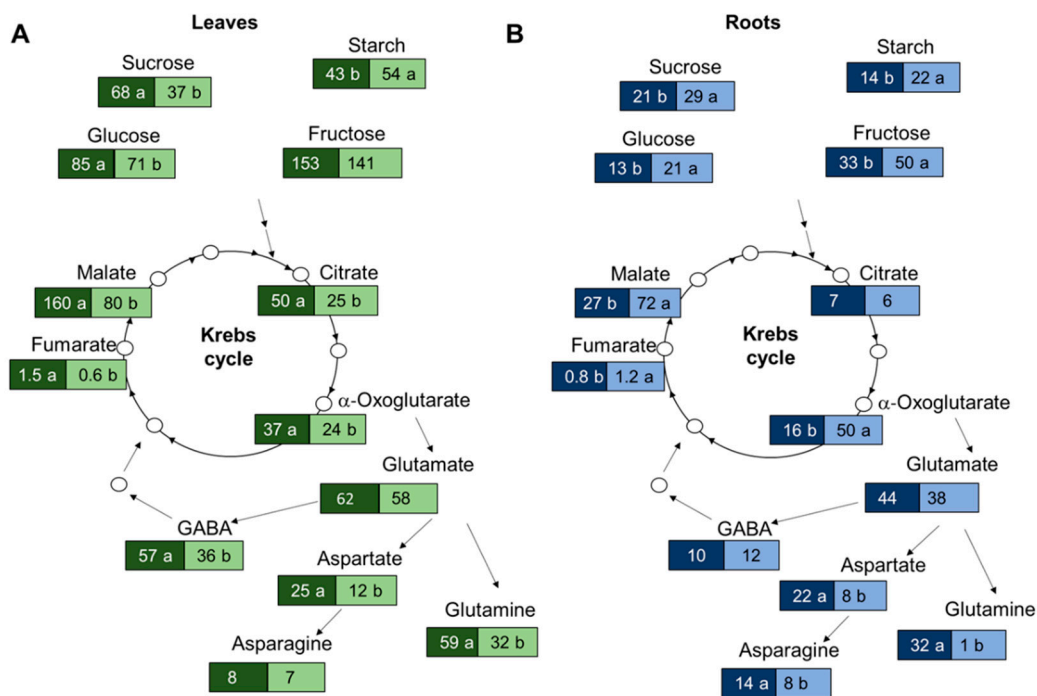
A

Leaves

Sucrose
| 68 a | 37 b |
|---|---|

Starch
| 43 b | 54 a |
|---|---|

Glucose
| 85 a | 71 b |
|---|---|

Fructose
| 153 | 141 |
|---|---|

Malate
| 160 a | 80 b |
|---|---|

Citrate
| 50 a | 25 b |
|---|---|

Krebs cycle

Fumarate
| 1.5 a | 0.6 b |
|---|---|

α-Oxoglutarate
| 37 a | 24 b |
|---|---|

Glutamate
| 62 | 58 |
|---|---|

GABA
| 57 a | 36 b |
|---|---|

Aspartate
| 25 a | 12 b |
|---|---|

Glutamine
| 59 a | 32 b |
|---|---|

Asparagine
| 8 | 7 |
|---|---|

B

Roots

Sucrose
| 21 b | 29 a |
|---|---|

Starch
| 14 b | 22 a |
|---|---|

Glucose
| 13 b | 21 a |
|---|---|

Fructose
| 33 b | 50 a |
|---|---|

Malate
| 27 b | 72 a |
|---|---|

Citrate
| 7 | 6 |
|---|---|

Krebs cycle

Fumarate
| 0.8 b | 1.2 a |
|---|---|

α-Oxoglutarate
| 16 b | 50 a |
|---|---|

Glutamate
| 44 | 38 |
|---|---|

GABA
| 10 | 12 |
|---|---|

Aspartate
| 22 a | 8 b |
|---|---|

Glutamine
| 32 a | 1 b |
|---|---|

Asparagine
| 14 a | 8 b |
|---|---|